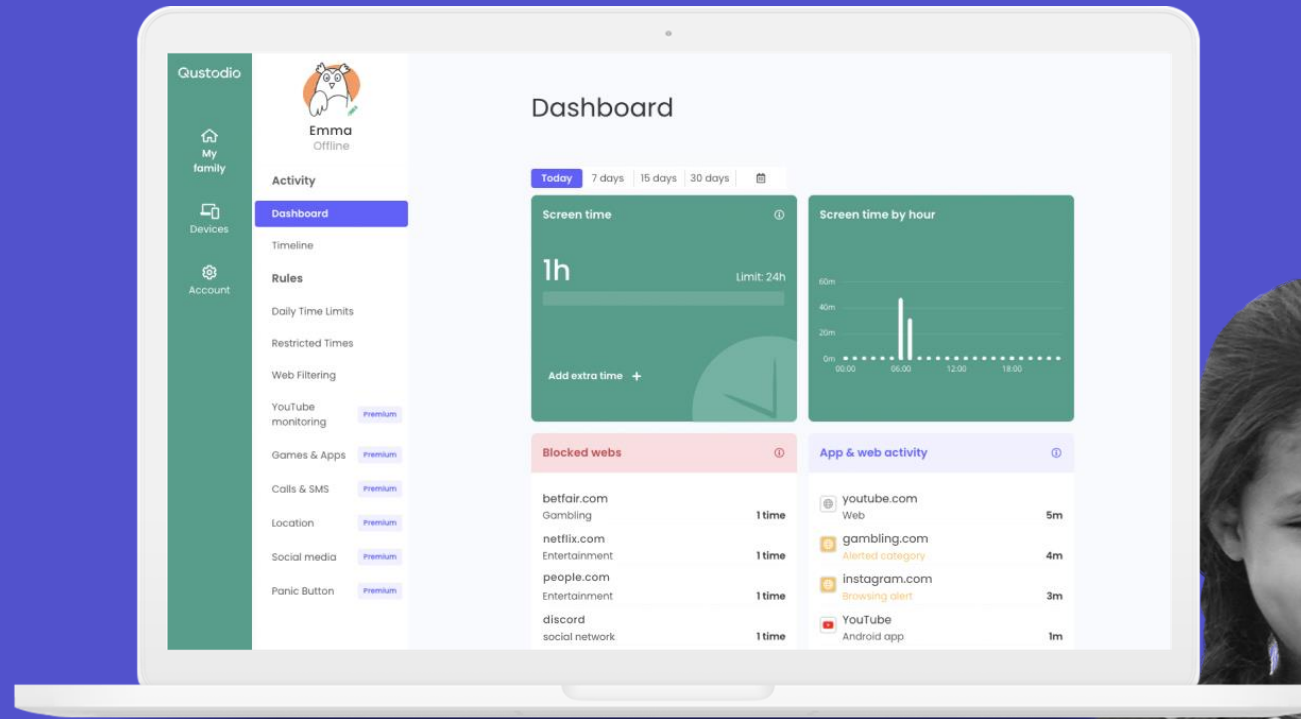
Qustodio

My family

Devices

Account

Emma
Offline

Activity

Dashboard

Timeline

Rules

Daily Time Limits

Restricted Times

Web Filtering

YouTube monitoring Premium

Games & Apps Premium

Calls & SMS Premium

Location Premium

Social media Premium

Panic Button Premium

Dashboard

Today | 7 days | 15 days | 30 days

Screen time

1h

Limit: 24h

Add extra time +

Screen time by hour

60m
40m
20m
0m
00:00 06:00 12:00 18:00

Blocked webs

betfair.com
Gambling 1 time

netflix.com
Entertainment 1 time

people.com
Entertainment 1 time

discord
social network 1 time

App & web activity

youtube.com
Web 5m

gambling.com
Alerted category 4m

instagram.com
Browsing alert 3m

YouTube
Android app 1m